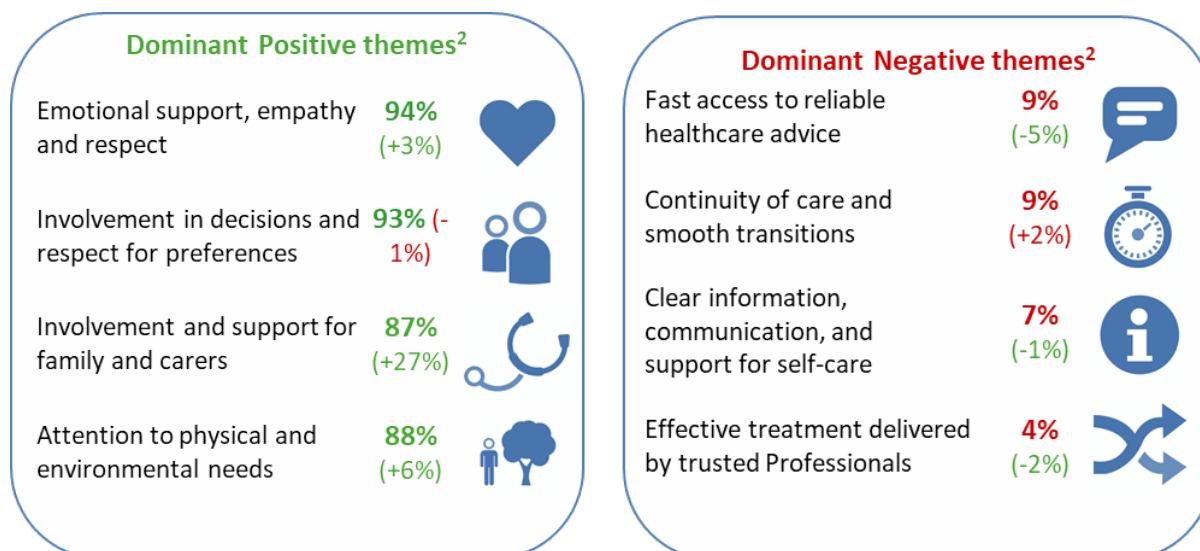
Dominant Positive themes$^2$

Emotional support, empathy and respect 94% (+3%)

Involvement in decisions and respect for preferences 93% (-1%)

Involvement and support for family and carers 87% (+27%)

Attention to physical and environmental needs 88% (+6%)

Dominant Negative themes$^2$

Fast access to reliable healthcare advice 9% (-5%)

Continuity of care and smooth transitions 9% (+2%)

Clear information, communication, and support for self-care 7% (-1%)

Effective treatment delivered by trusted Professionals 4% (-2%)